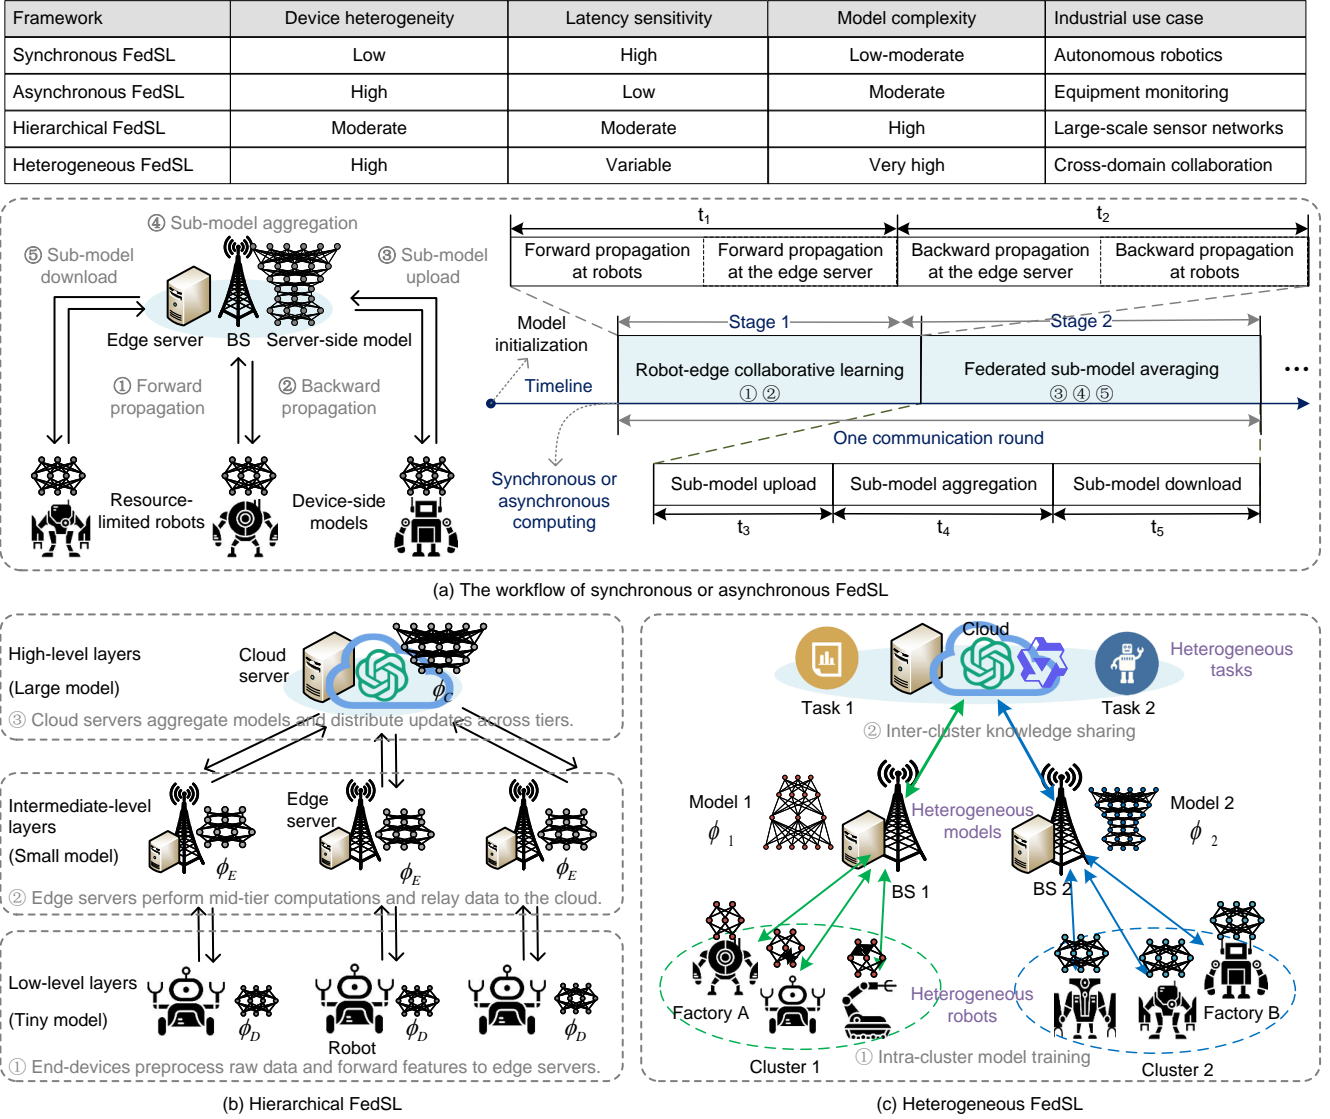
| Framework | Device heterogeneity | Latency sensitivity | Model complexity | Industrial use case |
|---|---|---|---|---|
| Synchronous FedSL | Low | High | Low-moderate | Autonomous robotics |
| Asynchronous FedSL | High | Low | Moderate | Equipment monitoring |
| Hierarchical FedSL | Moderate | Moderate | High | Large-scale sensor networks |
| Heterogeneous FedSL | High | Variable | Very high | Cross-domain collaboration |

④ Sub-model aggregation
⑤ Sub-model download
③ Sub-model upload
Edge server BS Server-side model
① Forward propagation
② Backward propagation
Resource-limited robots
Device-side models

$t_1$ $t_2$
Forward propagation at robots | Forward propagation at the edge server | Backward propagation at the edge server | Backward propagation at robots
Model initialization
Stage 1 Stage 2
Timeline
Robot-edge collaborative learning ① ②
Federated sub-model averaging ③ ④ ⑤
...
One communication round
Synchronous or asynchronous computing
Sub-model upload | Sub-model aggregation | Sub-model download
$t_3$ $t_4$ $t_5$

(a) The workflow of synchronous or asynchronous FedSL

High-level layers
(Large model)
Cloud server
$\phi_C$
③ Cloud servers aggregate models and distribute updates across tiers.
Intermediate-level layers
(Small model)
Edge server
$\phi_E$ $\phi_E$ $\phi_E$
② Edge servers perform mid-tier computations and relay data to the cloud.
Low-level layers
(Tiny model)
$\phi_D$ $\phi_D$ $\phi_D$
Robot
① End-devices preprocess raw data and forward features to edge servers.

(b) Hierarchical FedSL

Cloud
Heterogeneous tasks
Task 1 Task 2
② Inter-cluster knowledge sharing
Model 1 $\phi_1$
Heterogeneous models
Model 2 $\phi_2$
BS 1 BS 2
Factory A
Heterogeneous robots
Factory B
① Intra-cluster model training
Cluster 1 Cluster 2

(c) Heterogeneous FedSL